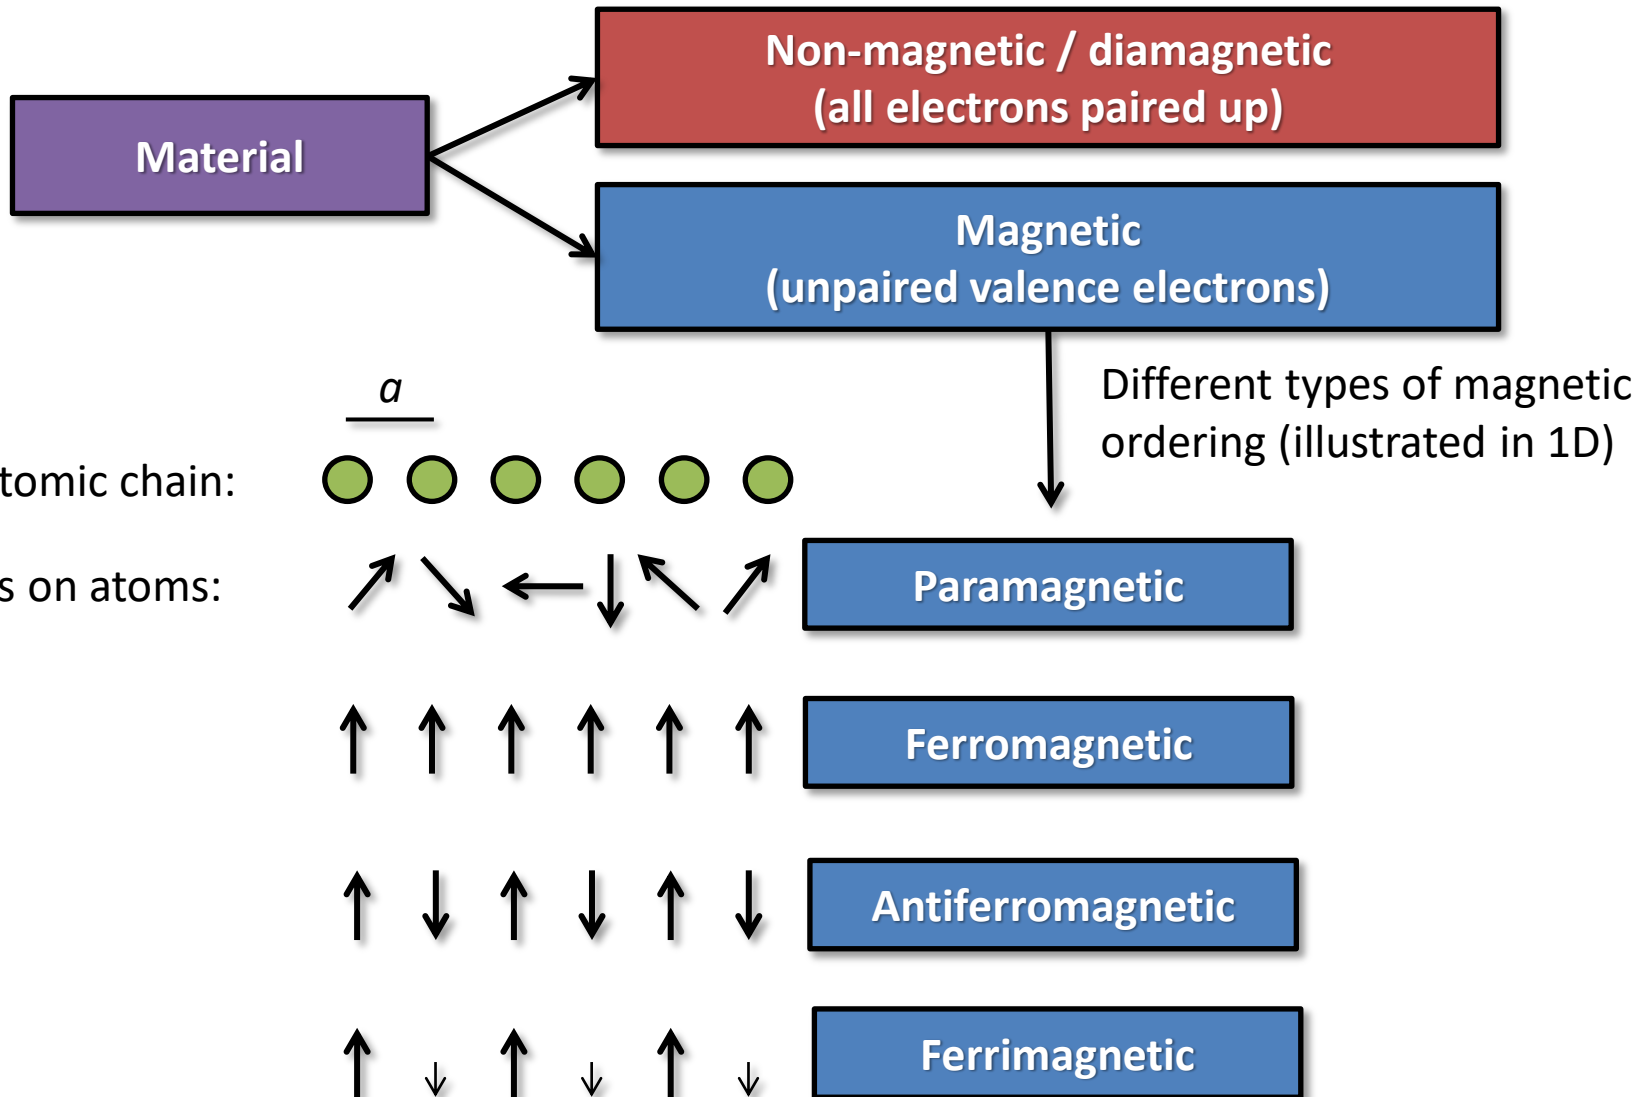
Material

Non-magnetic / diamagnetic
(all electrons paired up)

Magnetic
(unpaired valence electrons)

Different types of magnetic ordering (illustrated in 1D)

$a$

tomic chain:

s on atoms:

Paramagnetic

Ferromagnetic

Antiferromagnetic

Ferrimagnetic